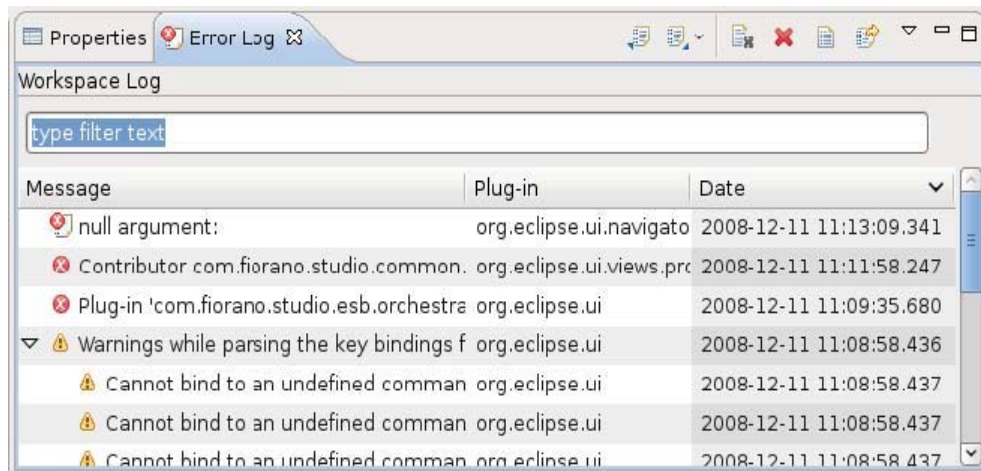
Properties Error Log

Workspace Log

type filter text

| Message | Plug-in | Date |
|---|---|---|
| null argument: | org.eclipse.ui.navigato | 2008-12-11 11:13:09.341 |
| Contributor com.fiorano.studio.common. | org.eclipse.ui.views.prc | 2008-12-11 11:11:58.247 |
| Plug-in 'com.fiorano.studio.esb.orchestra | org.eclipse.ui | 2008-12-11 11:09:35.680 |
| Warnings while parsing the key bindings f | org.eclipse.ui | 2008-12-11 11:08:58.436 |
| Cannot bind to an undefined comman | org.eclipse.ui | 2008-12-11 11:08:58.437 |
| Cannot bind to an undefined comman | org.eclipse.ui | 2008-12-11 11:08:58.437 |
| Cannot bind to an undefined comman | org.eclipse.ui | 2008-12-11 11:08:58.437 |